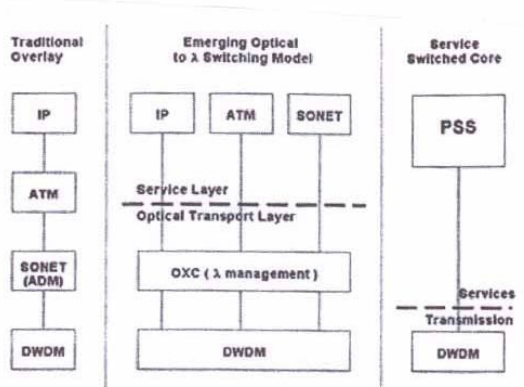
Traditional Overlay

IP

ATM

SONET (ADM)

DWDM

Emerging Optical to λ Switching Model

IP

ATM

SONET

Service Layer

Optical Transport Layer

OXC ( λ management )

DWDM

Service Switched Core

PSS

Services

Transmission

DWDM